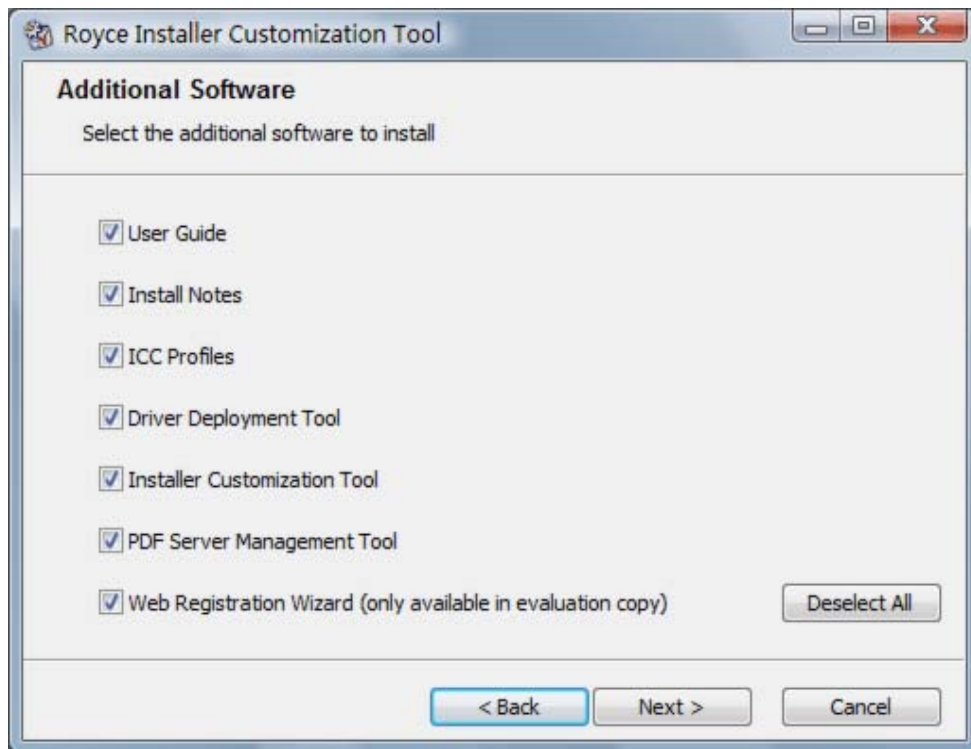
Royce Installer Customization Tool

Additional Software

Select the additional software to install

User Guide

Install Notes

ICC Profiles

Driver Deployment Tool

Installer Customization Tool

PDF Server Management Tool

Web Registration Wizard (only available in evaluation copy)

Deselect All

< Back

Next >

Cancel